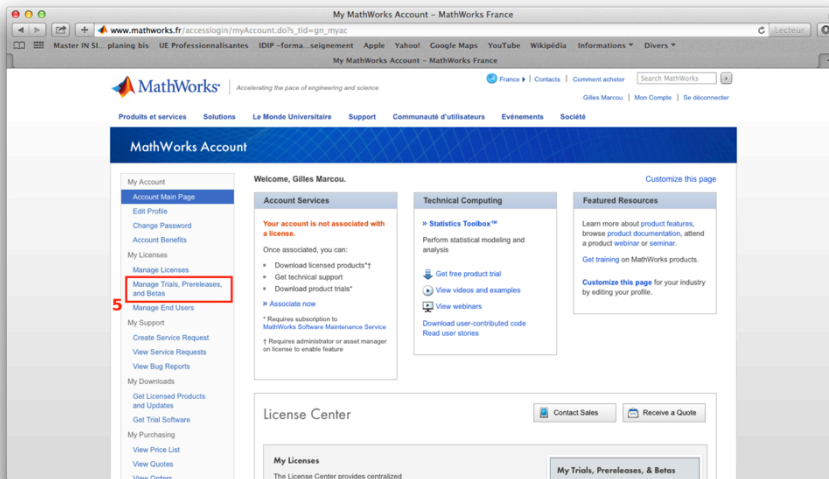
My MathWorks Account – MathWorks France

www.mathworks.fr/accesslogin/myAccount.do?s_tid=gn_myac

Lecteur

Master IN SI... planing bis UE Professionnalisantes IDIP –forma...seignement Apple Yahoo! Google Maps YouTube Wikipédia Informations ▾ Divers ▾

My MathWorks Account – MathWorks France

MathWorks® | Accelerating the pace of engineering and science

France | Contacts | Comment acheter | Search MathWorks

Gilles Marcou | Mon Compte | Se déconnecter

Produits et services Solutions Le Monde Universitaire Support Communauté d'utilisateurs Evénements Société

MathWorks Account

My Account
Account Main Page
Edit Profile
Change Password
Account Benefits
My Licenses
Manage Licenses
Manage Trials, Prereleases, and Betas
Manage End Users
My Support
Create Service Request
View Service Requests
View Bug Reports
My Downloads
Get Licensed Products and Updates
Get Trial Software
My Purchasing
View Price List
View Quotes
View Orders

5

Welcome, Gilles Marcou.

Customize this page

Account Services

Your account is not associated with a license.

Once associated, you can:

• Download licensed products*†
• Get technical support
• Download product trials*

» Associate now

* Requires subscription to MathWorks Software Maintenance Service

† Requires administrator or asset manager on license to enable feature

Technical Computing

» Statistics Toolbox™

Perform statistical modeling and analysis

Get free product trial
View videos and examples
View webinars

Download user-contributed code
Read user stories

Featured Resources

Learn more about product features, browse product documentation, attend a product webinar or seminar.

Get training on MathWorks products.

Customize this page for your industry by editing your profile.

License Center

Contact Sales

Receive a Quote

My Licenses

The License Center provides centralized

My Trials, Prereleases, & Betas